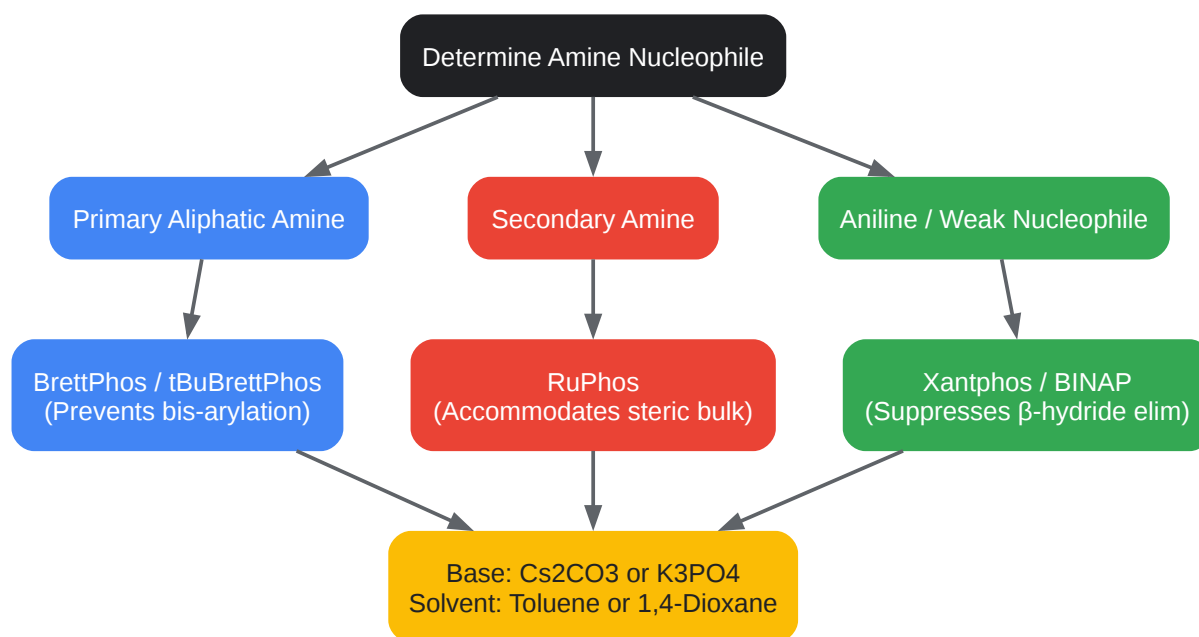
Determine Amine Nucleophile

Primary Aliphatic Amine

Secondary Amine

Aniline / Weak Nucleophile

BrettPhos / tBuBrettPhos
(Prevents bis-arylation)

RuPhos
(Accommodates steric bulk)

Xantphos / BINAP
(Suppresses β-hydride elim)

Base: Cs2CO3 or K3PO4
Solvent: Toluene or 1,4-Dioxane